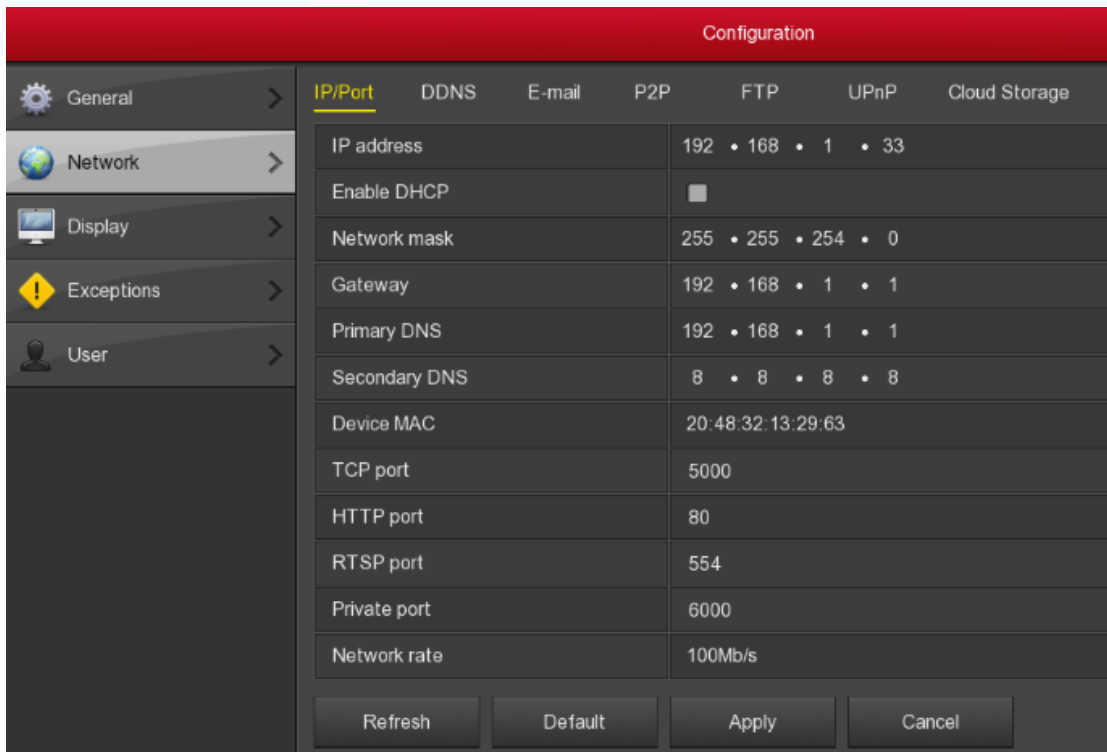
Configuration

General
Network
Display
Exceptions
User

IP/Port DDNS E-mail P2P FTP UPnP Cloud Storage

| IP address | 192 • 168 • 1 • 33 |
|---|---|
| Enable DHCP | |
| Network mask | 255 • 255 • 254 • 0 |
| Gateway | 192 • 168 • 1 • 1 |
| Primary DNS | 192 • 168 • 1 • 1 |
| Secondary DNS | 8 • 8 • 8 • 8 |
| Device MAC | 20:48:32:13:29:63 |
| TCP port | 5000 |
| HTTP port | 80 |
| RTSP port | 554 |
| Private port | 6000 |
| Network rate | 100Mb/s |

Refresh Default Apply Cancel